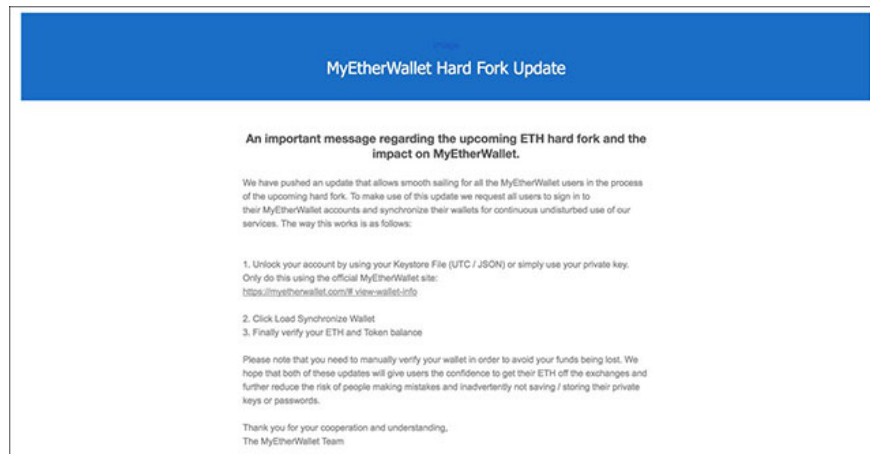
Image

MyEtherWallet Hard Fork Update

An important message regarding the upcoming ETH hard fork and the impact on MyEtherWallet.

We have pushed an update that allows smooth sailing for all the MyEtherWallet users in the process of the upcoming hard fork. To make use of this update we request all users to sign in to their MyEtherWallet accounts and synchronize their wallets for continuous undisturbed use of our services. The way this works is as follows:

1. Unlock your account by using your Keystore File (UTC / JSON) or simply use your private key. Only do this using the official MyEtherWallet site:
https://myetherwallet.com/#.view-wallet-info

2. Click Load Synchronize Wallet
3. Finally verify your ETH and Token balance

Please note that you need to manually verify your wallet in order to avoid your funds being lost. We hope that both of these updates will give users the confidence to get their ETH off the exchanges and further reduce the risk of people making mistakes and inadvertently not saving / storing their private keys or passwords.

Thank you for your cooperation and understanding,
The MyEtherWallet Team